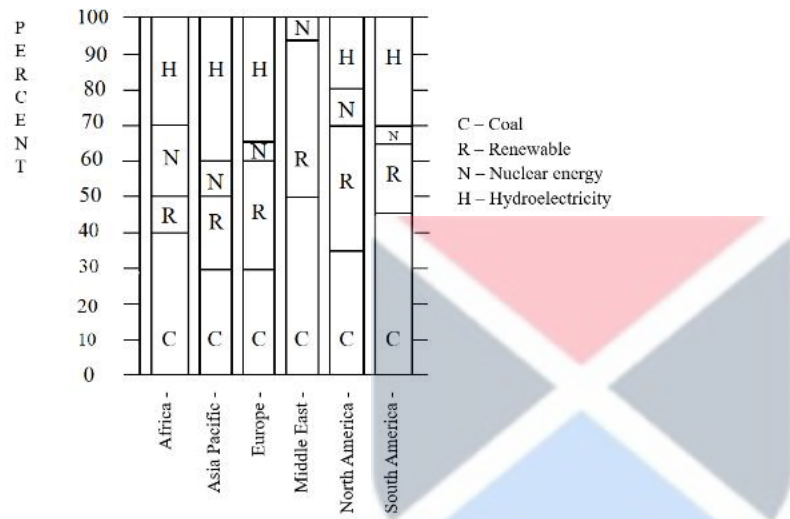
P E R C E N T

100
90
80
70
60
50
40
30
20
10
0

| | Africa - | Asia Pacific - | Europe - | Middle East - | North America - | South America - |
|---|---|---|---|---|---|---|
| | H | H | H | N | H | H |
| | N | N | N | R | N | N |
| | R | R | R | C | R | R |
| | C | C | C | | C | C |

C – Coal
R – Renewable
N – Nuclear energy
H – Hydroelectricity